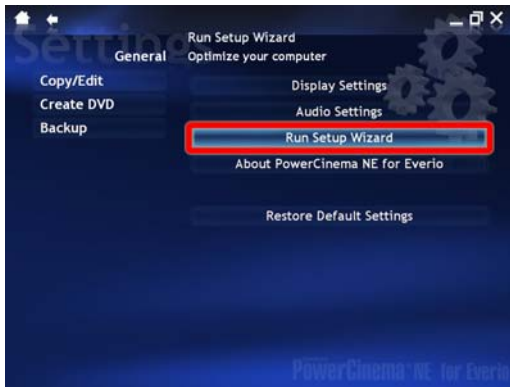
Settings
General
Run Setup Wizard
Optimize your computer
Copy/Edit
Create DVD
Backup
Display Settings
Audio Settings
Run Setup Wizard
About PowerCinema NE for Everio
Restore Default Settings
PowerCinema NE for Everio